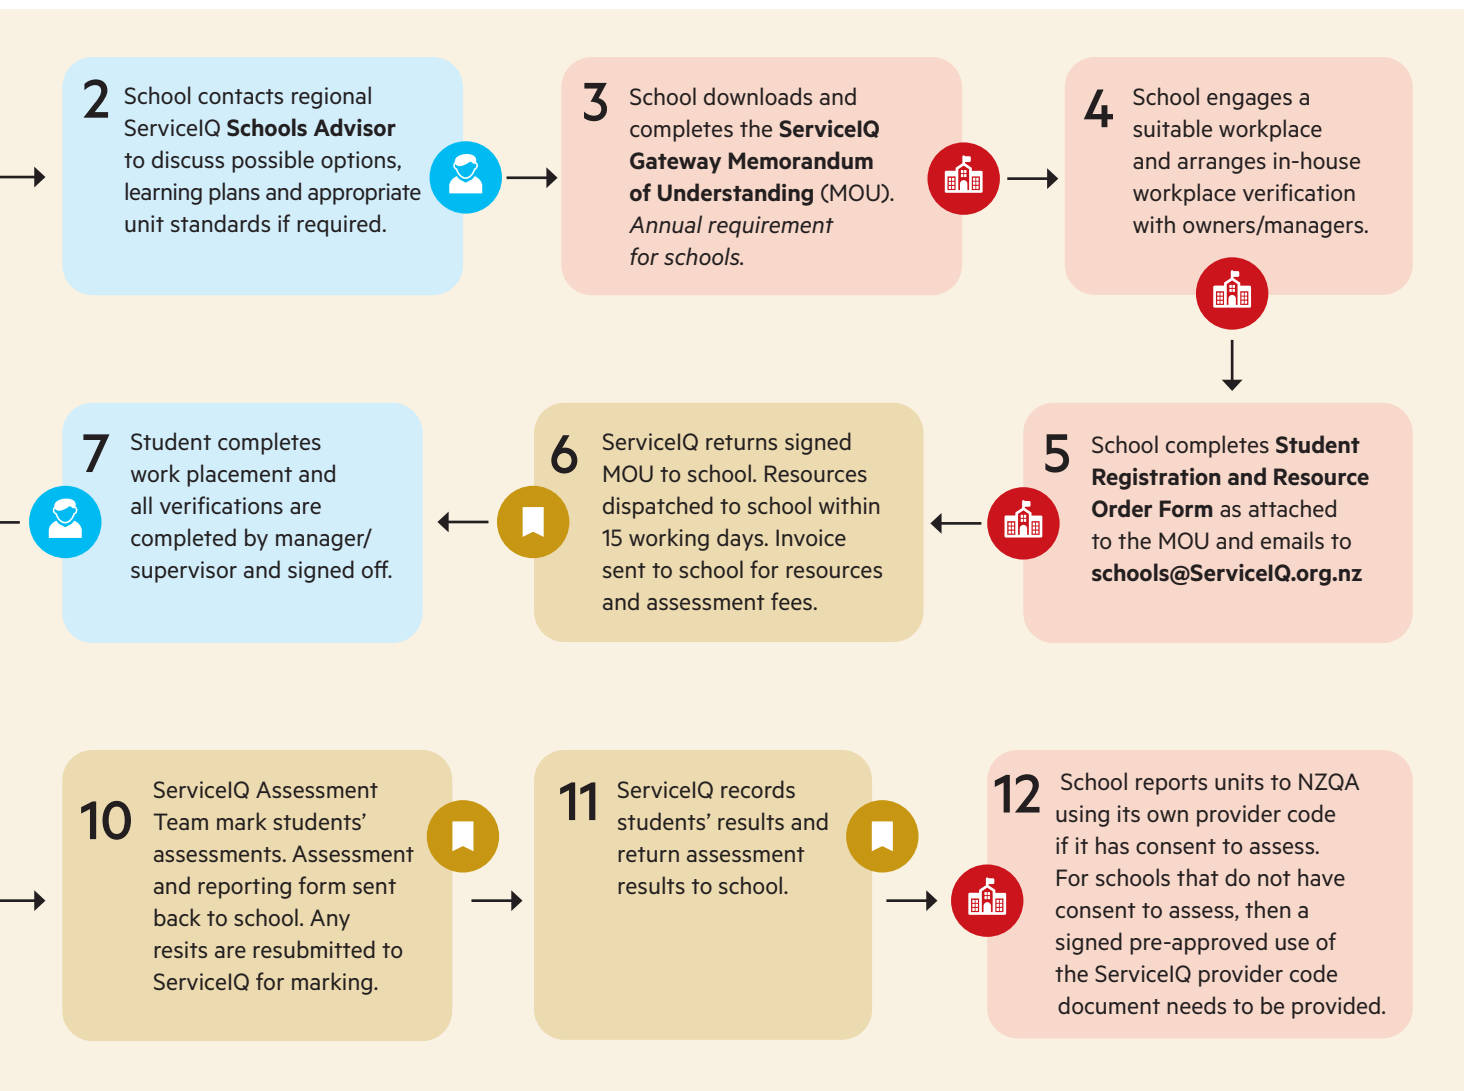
2 School contacts regional ServiceIQ **Schools Advisor** to discuss possible options, learning plans and appropriate unit standards if required.

3 School downloads and completes the **ServiceIQ Gateway Memorandum of Understanding** (MOU). *Annual requirement for schools.*

4 School engages a suitable workplace and arranges in-house workplace verification with owners/managers.

7 Student completes work placement and all verifications are completed by manager/ supervisor and signed off.

6 ServiceIQ returns signed MOU to school. Resources dispatched to school within 15 working days. Invoice sent to school for resources and assessment fees.

5 School completes **Student Registration and Resource Order Form** as attached to the MOU and emails to **schools@ServiceIQ.org.nz**

10 ServiceIQ Assessment Team mark students' assessments. Assessment and reporting form sent back to school. Any resits are resubmitted to ServiceIQ for marking.

11 ServiceIQ records students' results and return assessment results to school.

12 School reports units to NZQA using its own provider code if it has consent to assess. For schools that do not have consent to assess, then a signed pre-approved use of the ServiceIQ provider code document needs to be provided.